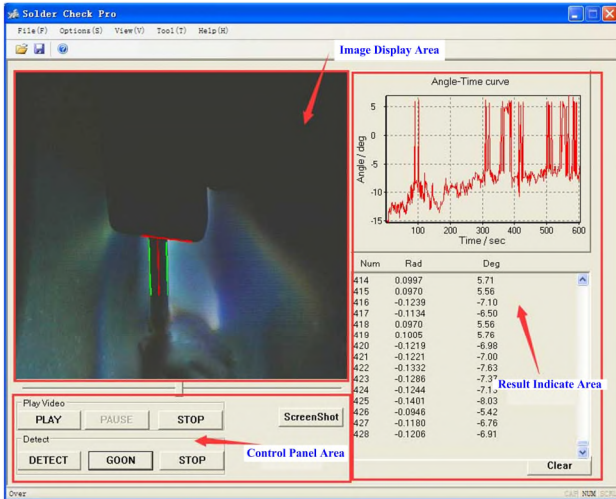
Solder Check Pro

File(F) Options(S) View(V) Tool(T) Help(H)

Image Display Area

Angle-Time curve

5
0
-5
-10
-15

Angle / deg

100 200 300 400 500 600

Time / sec

| Num | Rad | Deg |
|---|---|---|
| 414 | 0.0997 | 5.71 |
| 415 | 0.0970 | 5.56 |
| 416 | -0.1239 | -7.10 |
| 417 | -0.1134 | -6.50 |
| 418 | 0.0970 | 5.56 |
| 419 | 0.1005 | 5.76 |
| 420 | -0.1219 | -6.98 |
| 421 | -0.1221 | -7.00 |
| 422 | -0.1332 | -7.63 |
| 423 | -0.1286 | -7.37 |
| 424 | -0.1244 | -7.13 |
| 425 | -0.1401 | -8.03 |
| 426 | -0.0946 | -5.42 |
| 427 | -0.1180 | -6.76 |
| 428 | -0.1206 | -6.91 |

Result Indicate Area

Play Video
PLAY PAUSE STOP
ScreenShot

Detect
DETECT GOON STOP

Control Panel Area

Clear

Over
CAP NUM SCRL